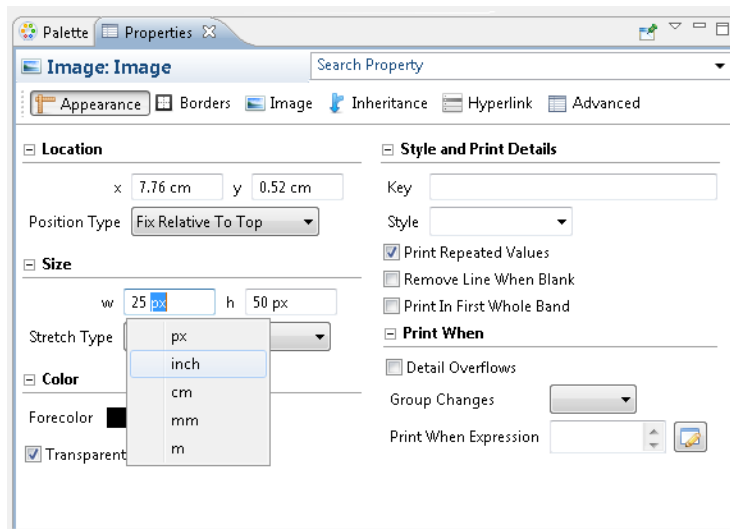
Palette Properties

Image: Image

Search Property

Appearance Borders Image Inheritance Hyperlink Advanced

Location

x 7.76 cm y 0.52 cm

Position Type Fix Relative To Top

Size

w 25 px h 50 px

Stretch Type

px
inch
cm
mm
m

Color

Forecolor

Transparent

Style and Print Details

Key

Style

Print Repeated Values

Remove Line When Blank

Print In First Whole Band

Print When

Detail Overflows

Group Changes

Print When Expression